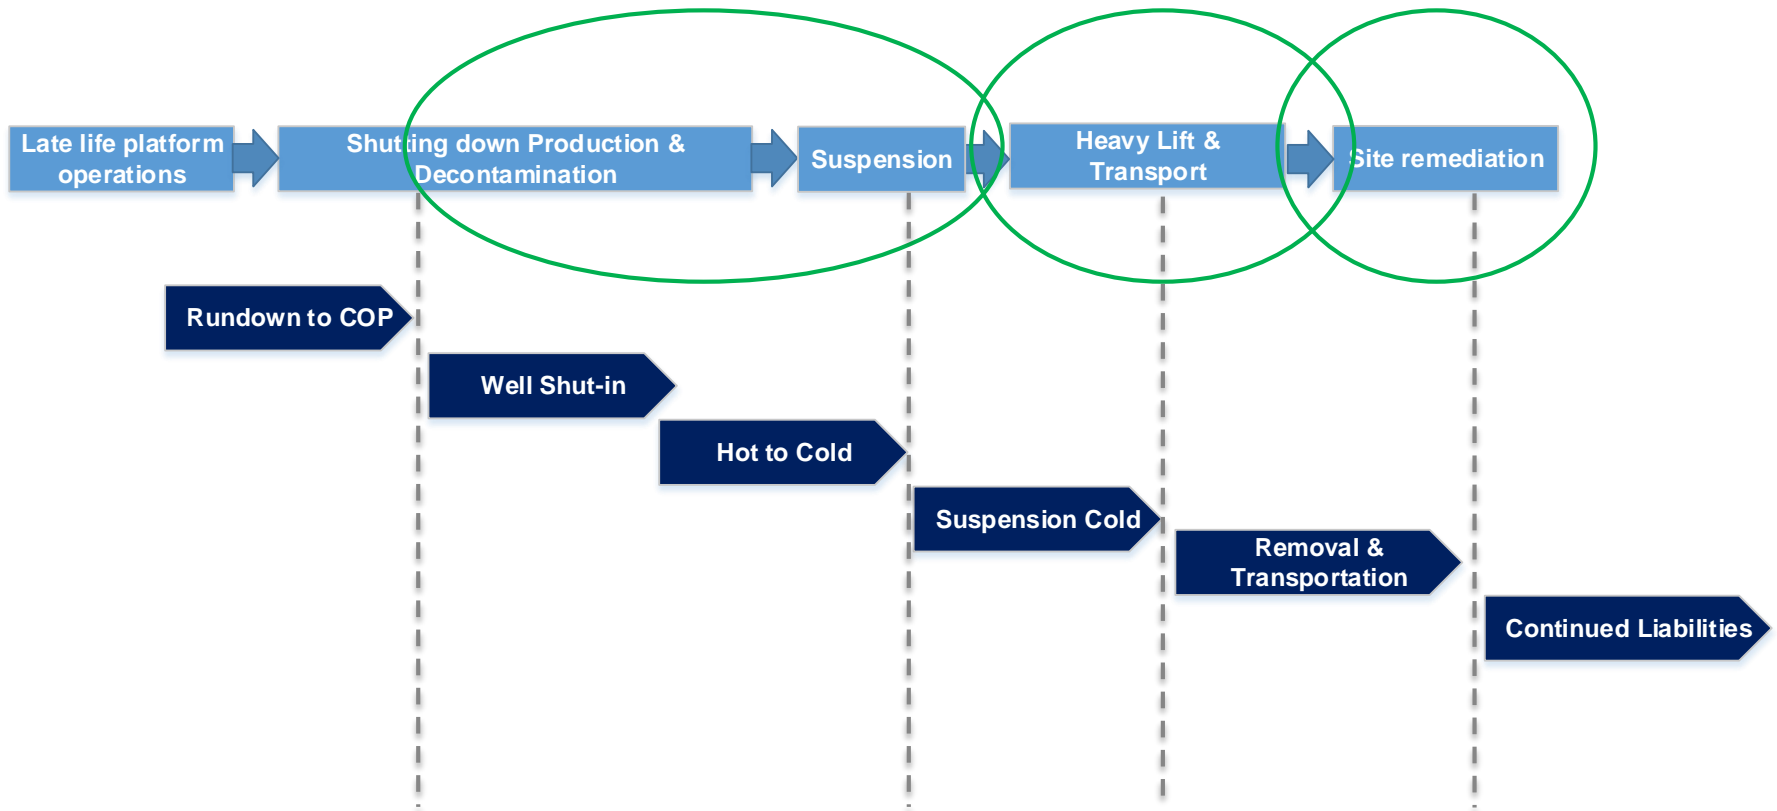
Late life platform operations

Shutting down Production & Decontamination

Suspension

Heavy Lift & Transport

Site remediation

Rundown to COP

Well Shut-in

Hot to Cold

Suspension Cold

Removal & Transportation

Continued Liabilities